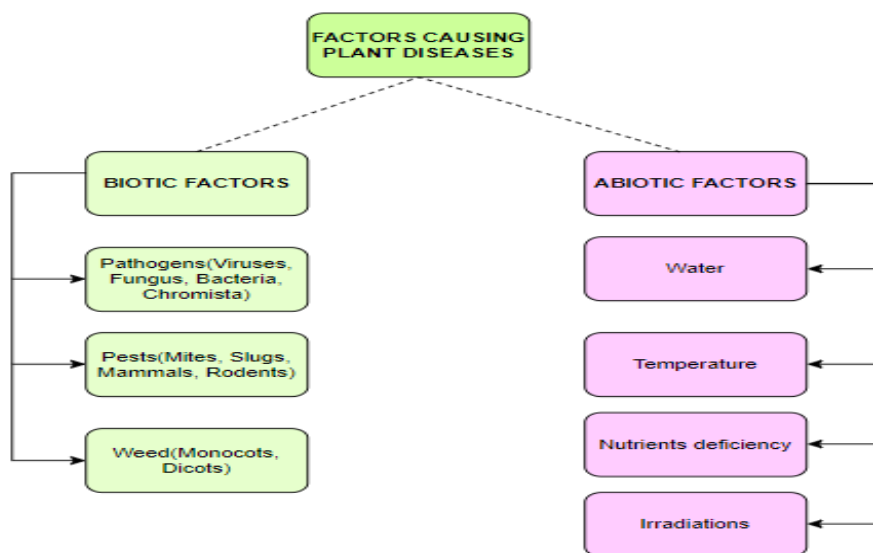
FACTORS CAUSING PLANT DISEASES

BIOTIC FACTORS

Pathogens(Viruses, Fungus, Bacteria, Chromista)

Pests(Mites, Slugs, Mammals, Rodents)

Weed(Monocots, Dicots)

ABIOTIC FACTORS

Water

Temperature

Nutrients deficiency

Irradiations